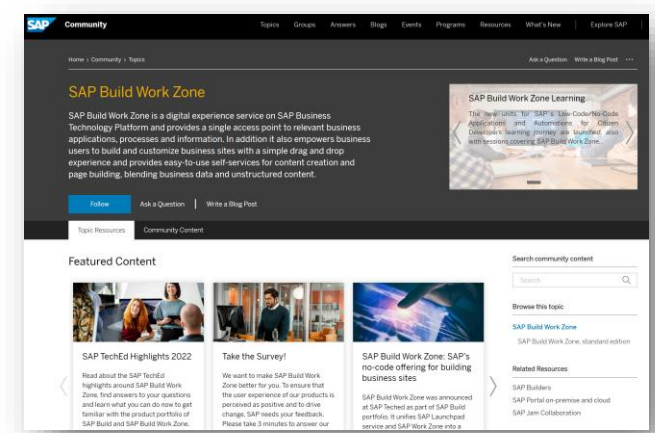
SAP Community

Topics Groups Answers Blogs Events Programs Resources What's New Explore SAP

Home › Community › Topics

Ask a Question Write a Blog Post ···

SAP Build Work Zone

SAP Build Work Zone is a digital experience service on SAP Business Technology Platform and provides a single access point to relevant business applications, processes and information. In addition it also empowers business users to build and customize business sites with a simple drag and drop experience and provides easy-to-use self-services for content creation and page building, blending business data and unstructured content.

SAP Build Work Zone Learning

The new units for SAP's Low-Code/No-Code Applications and Automations for Citizen Developers learning journey are launched also with sessions covering SAP Build Work Zone...

Follow Ask a Question Write a Blog Post

Topic Resources Community Content

Featured Content

SAP TechEd Highlights 2022

Read about the SAP TechEd highlights around SAP Build Work Zone, find answers to your questions and learn what you can do now to get familiar with the product portfolio of SAP Build and SAP Build Work Zone.

Take the Survey!

We want to make SAP Build Work Zone better for you. To ensure that the user experience of our products is perceived as positive and to drive change, SAP needs your feedback. Please take 3 minutes to answer our

SAP Build Work Zone: SAP's no-code offering for building business sites

SAP Build Work Zone was announced at SAP TechEd as part of SAP Build portfolio. It unifies SAP Launchpad service and SAP Work Zone into a

Search community content

Search

Browse this topic

SAP Build Work Zone

SAP Build Work Zone, standard edition

Related Resources

SAP Builders

SAP Portal on-premise and cloud

SAP Jam Collaboration